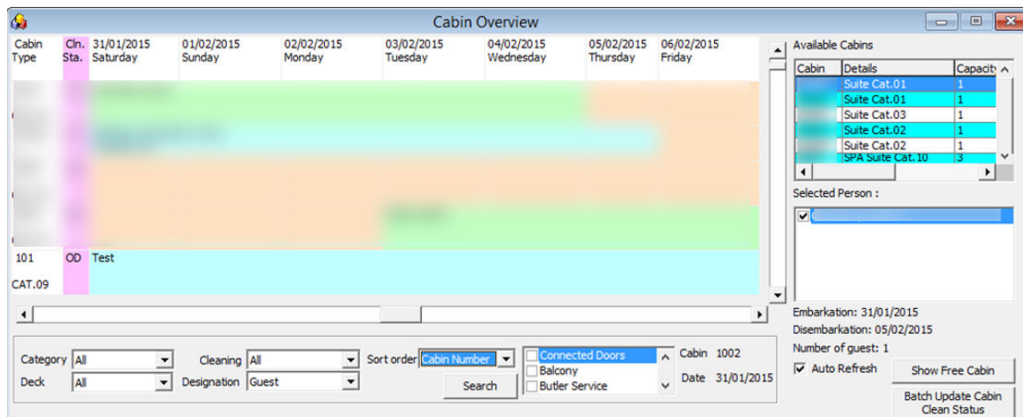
Cabin Overview

| Cabin Type | Cln. Sta. | 31/01/2015 Saturday | 01/02/2015 Sunday | 02/02/2015 Monday | 03/02/2015 Tuesday | 04/02/2015 Wednesday | 05/02/2015 Thursday | 06/02/2015 Friday |
|---|---|---|---|---|---|---|---|---|
| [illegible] | | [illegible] | | | | | | |
| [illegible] | | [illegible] | | | | | | |
| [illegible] | | | | | | | | |
| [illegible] | | | | | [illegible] | | | |
| 101 CAT.09 | OD | Test | | | | | | |

Available Cabins

| Cabin | Details | Capacity |
|---|---|---|
| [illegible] | Suite Cat.01 | 1 |
| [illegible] | Suite Cat.01 | 1 |
| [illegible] | Suite Cat.03 | 1 |
| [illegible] | Suite Cat.02 | 1 |
| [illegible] | Suite Cat.02 | 1 |
| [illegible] | SPA Suite Cat.10 | 3 |

Selected Person :
☑ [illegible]

Embarkation: 31/01/2015
Disembarkation: 05/02/2015
Number of guest: 1
☑ Auto Refresh
Show Free Cabin
Batch Update Cabin Clean Status

Category All
Deck All
Cleaning All
Designation Guest
Sort order Cabin Number
Search
Connected Doors
Balcony
Butler Service
Cabin 1002
Date 31/01/2015